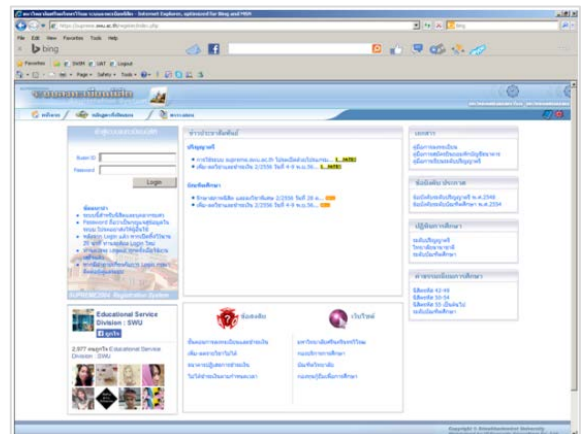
Internet Explorer, optimized for Bing and MSN

https://supreme.swu.ac.th/

File Edit View Favorites Tools Help

bing

Favorites

Page Safety Tools

Login

Educational Service Division : SWU

SUPREME SWU Registration System

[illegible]

Copyright © Srinakharinwirot University